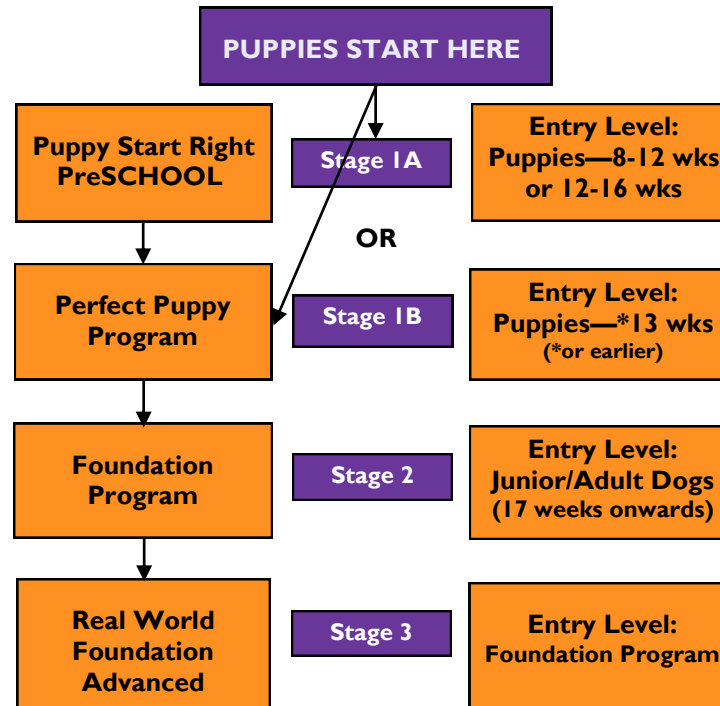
PUPPIES START HERE

Puppy Start Right PreSCHOOL

Stage 1A

Entry Level: Puppies—8-12 wks or 12-16 wks

OR

Perfect Puppy Program

Stage 1B

Entry Level: Puppies—*13 wks (*or earlier)

Foundation Program

Stage 2

Entry Level: Junior/Adult Dogs (17 weeks onwards)

Real World Foundation Advanced

Stage 3

Entry Level: Foundation Program